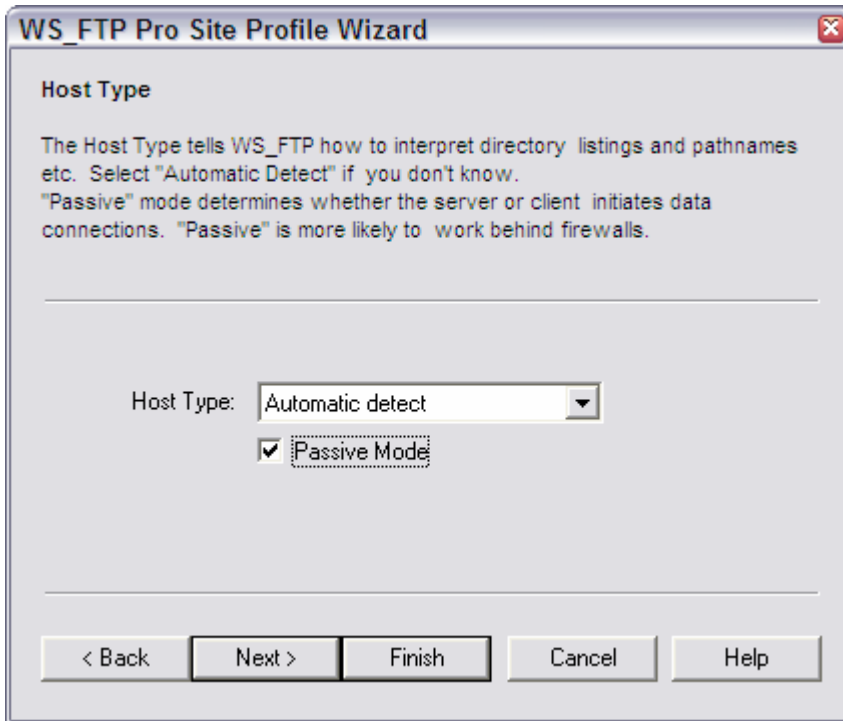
WS_FTP Pro Site Profile Wizard

Host Type

The Host Type tells WS_FTP how to interpret directory listings and pathnames etc. Select "Automatic Detect" if you don't know.
"Passive" mode determines whether the server or client initiates data connections. "Passive" is more likely to work behind firewalls.

Host Type: Automatic detect

Passive Mode

< Back | Next > | Finish | Cancel | Help